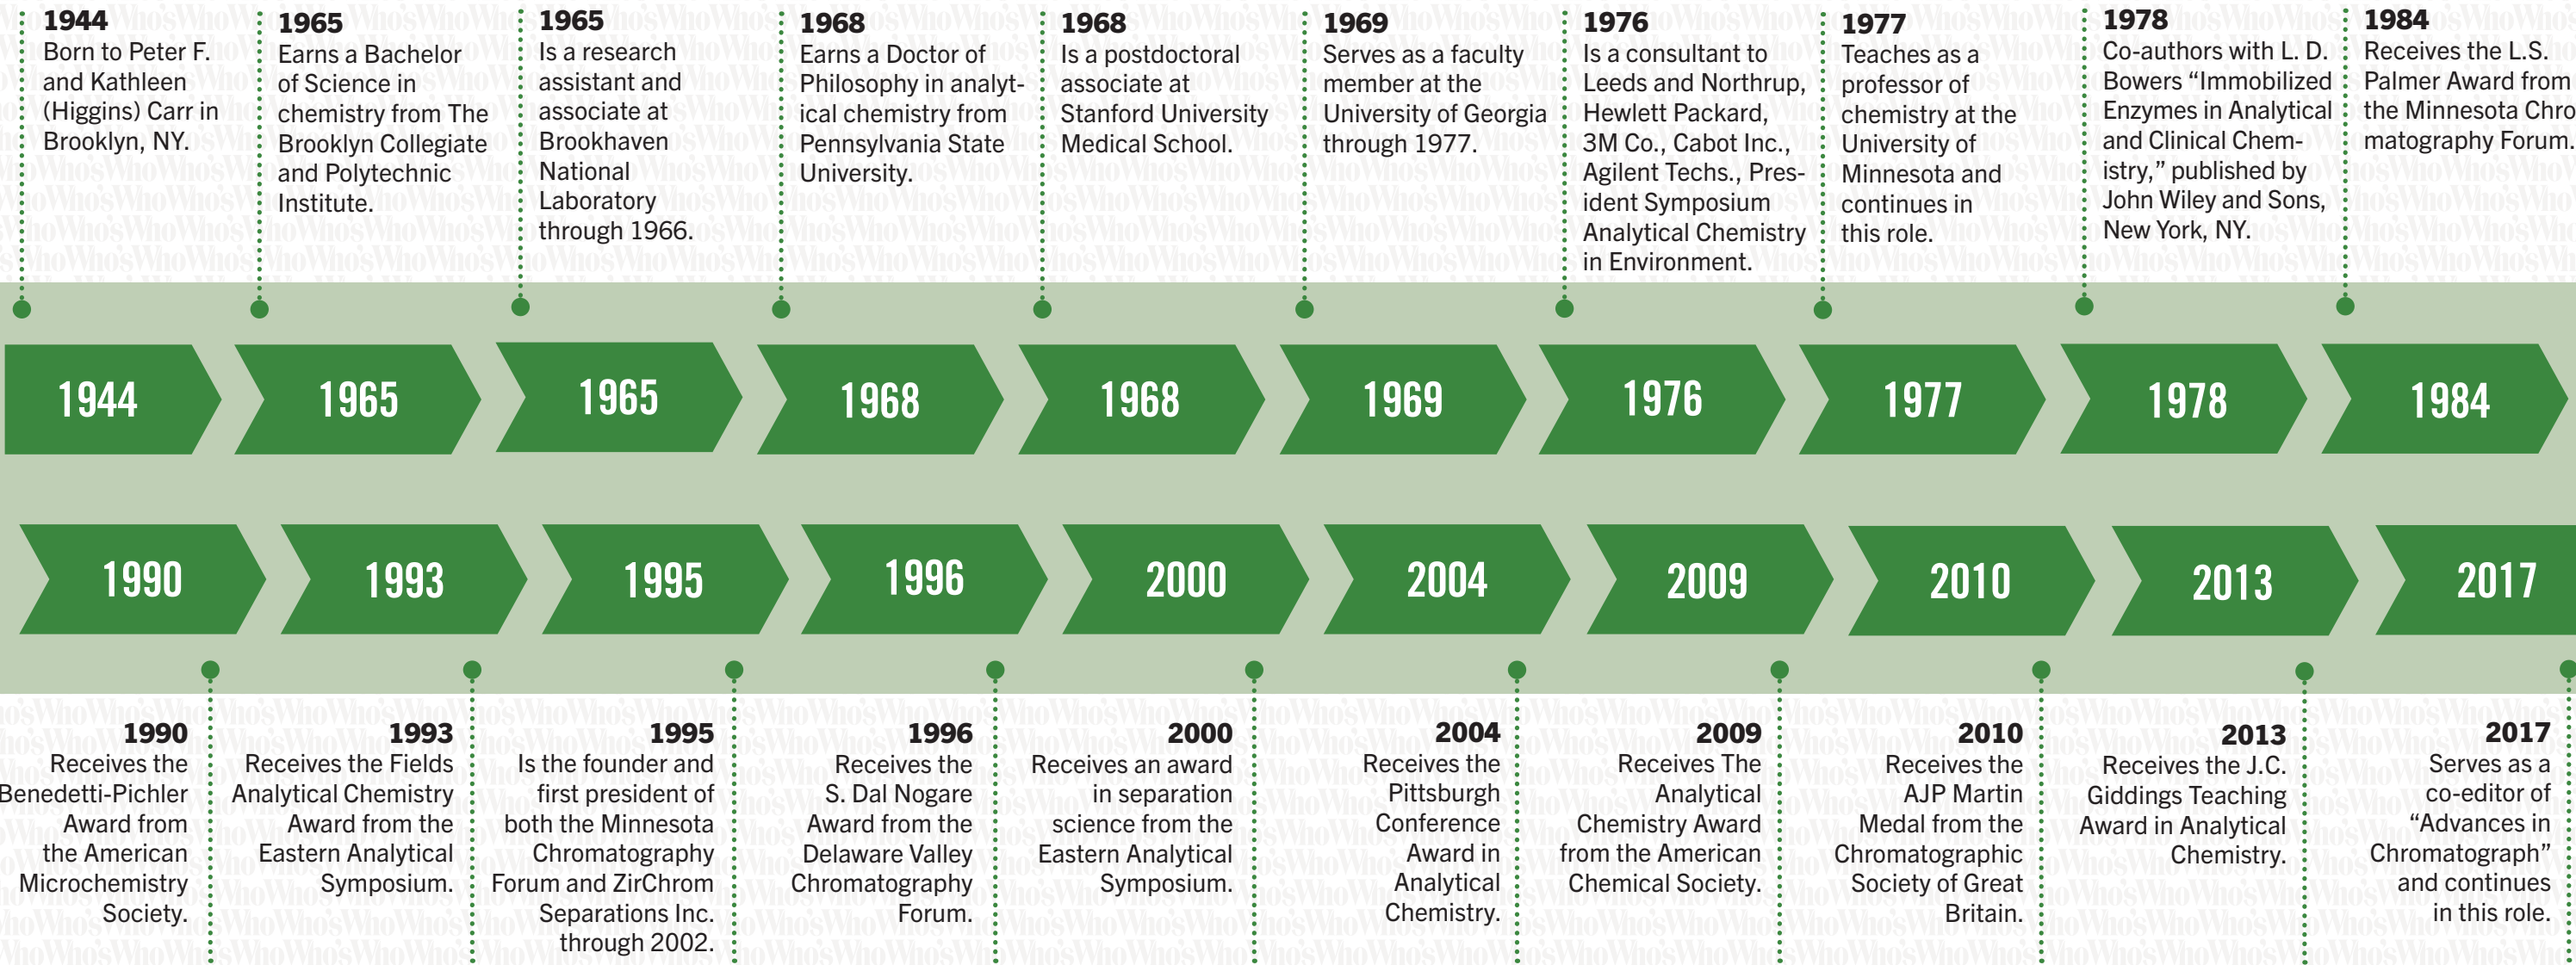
**1944**
Born to Peter F. and Kathleen (Higgins) Carr in Brooklyn, NY.

**1965**
Earns a Bachelor of Science in chemistry from The Brooklyn Collegiate and Polytechnic Institute.

**1965**
Is a research assistant and associate at Brookhaven National Laboratory through 1966.

**1968**
Earns a Doctor of Philosophy in analytical chemistry from Pennsylvania State University.

**1968**
Is a postdoctoral associate at Stanford University Medical School.

**1969**
Serves as a faculty member at the University of Georgia through 1977.

**1976**
Is a consultant to Leeds and Northrup, Hewlett Packard, 3M Co., Cabot Inc., Agilent Techs., President Symposium Analytical Chemistry in Environment.

**1977**
Teaches as a professor of chemistry at the University of Minnesota and continues in this role.

**1978**
Co-authors with L. D. Bowers “Immobilized Enzymes in Analytical and Clinical Chemistry,” published by John Wiley and Sons, New York, NY.

**1984**
Receives the L.S. Palmer Award from the Minnesota Chromatography Forum.

1944

1965

1965

1968

1968

1969

1976

1977

1978

1984

1990

1993

1995

1996

2000

2004

2009

2010

2013

2017

**1990**
Receives the Benedetti-Pichler Award from the American Microchemistry Society.

**1993**
Receives the Fields Analytical Chemistry Award from the Eastern Analytical Symposium.

**1995**
Is the founder and first president of both the Minnesota Chromatography Forum and ZirChrom Separations Inc. through 2002.

**1996**
Receives the S. Dal Nogare Award from the Delaware Valley Chromatography Forum.

**2000**
Receives an award in separation science from the Eastern Analytical Symposium.

**2004**
Receives the Pittsburgh Conference Award in Analytical Chemistry.

**2009**
Receives The Analytical Chemistry Award from the American Chemical Society.

**2010**
Receives the AJP Martin Medal from the Chromatographic Society of Great Britain.

**2013**
Receives the J.C. Giddings Teaching Award in Analytical Chemistry.

**2017**
Serves as a co-editor of “Advances in Chromatograph” and continues in this role.